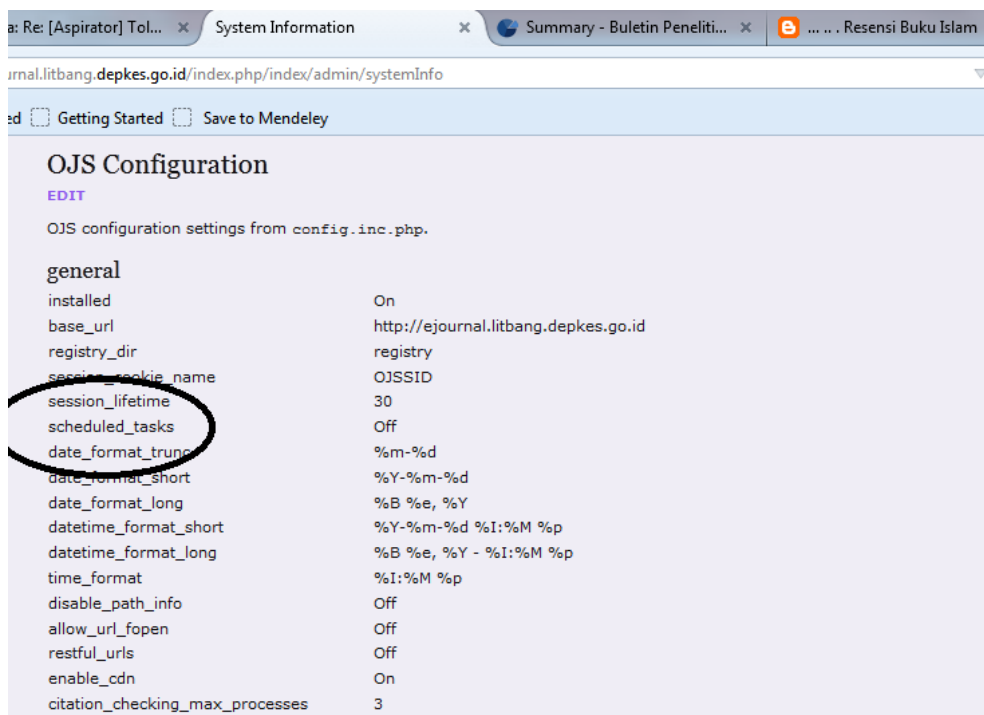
a: Re: [Aspirator] Tol... × System Information × Summary - Buletin Peneliti... × ... .. Resensi Buku Islam

urnal.litbang.depkes.go.id/index.php/index/admin/systemInfo

ed Getting Started Save to Mendeley

OJS Configuration

EDIT

OJS configuration settings from config.inc.php.

general

| | |
|---|---|
| installed | On |
| base_url | http://ejournal.litbang.depkes.go.id |
| registry_dir | registry |
| session_cookie_name | OJSSID |
| session_lifetime | 30 |
| scheduled_tasks | Off |
| date_format_trunc | %m-%d |
| date_format_short | %Y-%m-%d |
| date_format_long | %B %e, %Y |
| datetime_format_short | %Y-%m-%d %I:%M %p |
| datetime_format_long | %B %e, %Y - %I:%M %p |
| time_format | %I:%M %p |
| disable_path_info | Off |
| allow_url_fopen | Off |
| restful_urls | Off |
| enable_cdn | On |
| citation_checking_max_processes | 3 |